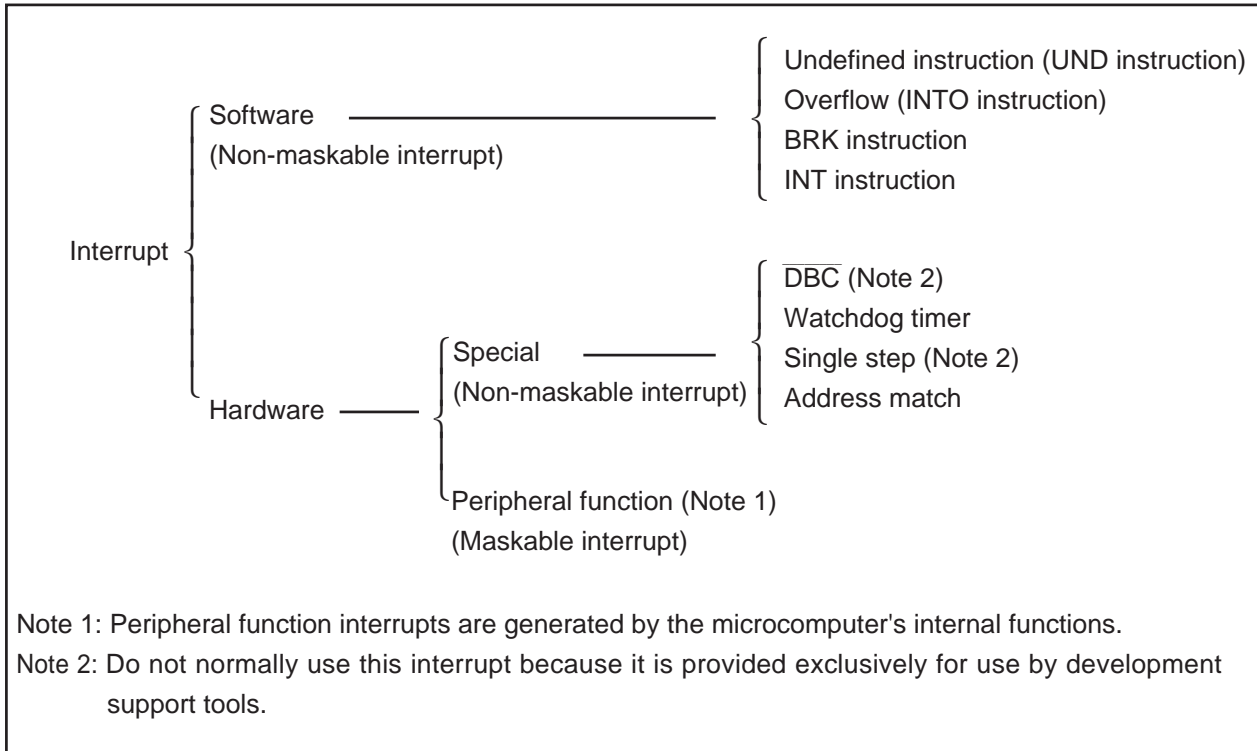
Interrupt

Software
(Non-maskable interrupt)

Undefined instruction (UND instruction)
Overflow (INTO instruction)
BRK instruction
INT instruction

Hardware

Special
(Non-maskable interrupt)

$\overline{\text{DBC}}$ (Note 2)
Watchdog timer
Single step (Note 2)
Address match

Peripheral function (Note 1)
(Maskable interrupt)

Note 1: Peripheral function interrupts are generated by the microcomputer's internal functions.
Note 2: Do not normally use this interrupt because it is provided exclusively for use by development support tools.